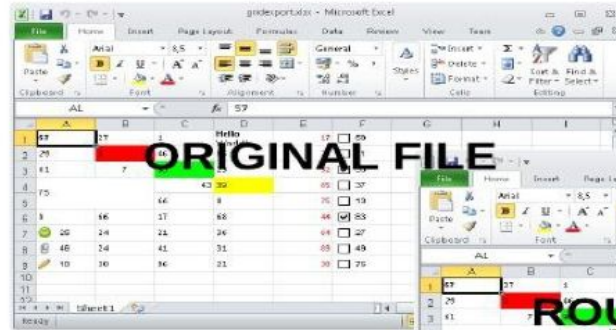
gridexport.xlsx - Microsoft Excel

File Home Insert Page Layout Formulas Data Review View Team

Arial 8,5 General Insert Delete Format Sort & Filter Find & Select

Paste Clipboard Font Alignment Number Styles Cells Editing

AL $f_x$ 57

| | A | B | C | D | E | F |
|---|---|---|---|---|---|---|
| 1 | 57 | 27 | 1 | Hello | 17 | 89 |
| 2 | 29 | | 86 | | | |
| 3 | 61 | 7 | | | | |
| 4 | 75 | | 43 | 39 | 85 | 37 |
| 5 | | | 66 | 8 | 75 | 19 |
| 6 | 8 | 66 | 17 | 68 | 44 | 83 |
| 7 | 26 | 24 | 21 | 26 | 64 | 27 |
| 8 | 48 | 24 | 41 | 31 | 85 | 49 |
| 9 | 10 | 30 | 36 | 21 | 30 | 75 |
| 10 | | | | | | |
| 11 | | | | | | |

Sheet1

Ready

ORIGINAL FILE

File Home Insert Page L

Arial 8,5

Paste Clipboard Font

AL

| | A | B | C |
|---|---|---|---|
| 1 | 57 | 27 | 1 |
| 2 | 29 | | |
| 3 | 61 | | |

ROU